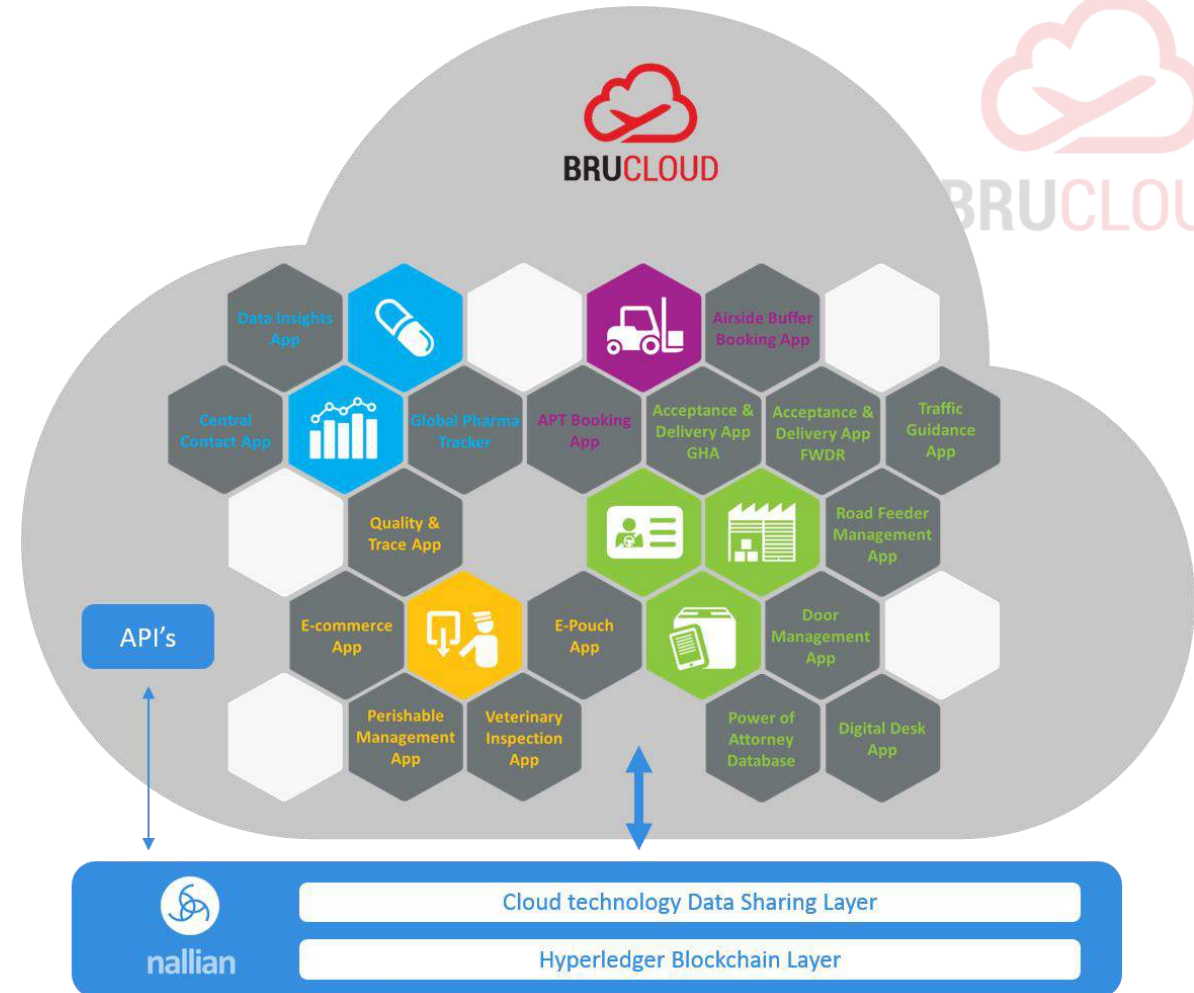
BRUCLOUD

BRUCLOU

Data Insights App

Airside Buffer Booking App

Central Contact App

Global Pharma Tracker

APT Booking App

Acceptance & Delivery App GHA

Acceptance & Delivery App FWDR

Traffic Guidance App

Quality & Trace App

Road Feeder Management App

E-commerce App

E-Pouch App

Door Management App

API's

Perishable Management App

Veterinary Inspection App

Power of Attorney Database

Digital Desk App

nallian

Cloud technology Data Sharing Layer

Hyperledger Blockchain Layer